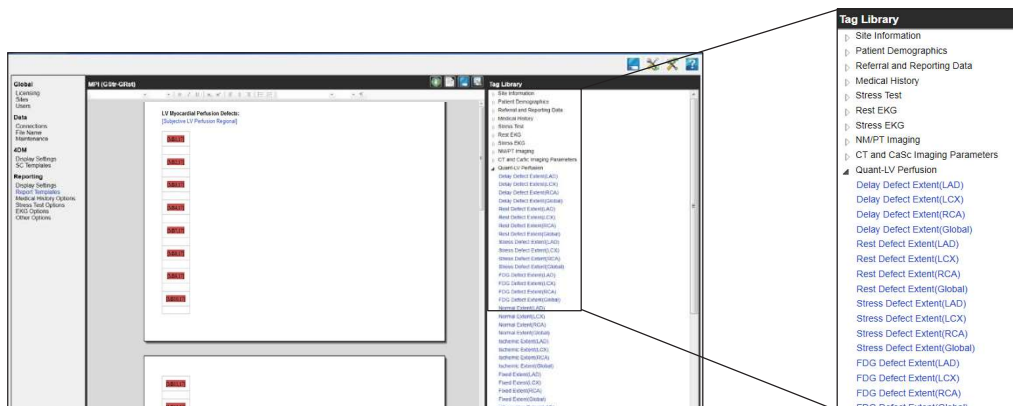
Global
Licensing
Sites
Users

Data
Connections
File Name
Maintenance

4DM
Display Settings
SC Templates

Reporting
Display Settings
Report Templates
Medical History Options
Stress Test Options
EKG Options
Other Options

MPI (G8tr-GRist)

LV Myocardial Perfusion Defects:
[Subjective LV Perfusion Regional]

Tag Library
Site Information
Patient Demographics
Referral and Reporting Data
Medical History
Stress Test
Rest EKG
Stress EKG
NM/PT Imaging
CT and CaSc Imaging Parameters
Quant-LV Perfusion
Delay Defect Extent(LAD)
Delay Defect Extent(LCX)
Delay Defect Extent(RCA)
Delay Defect Extent(Global)
Rest Defect Extent(LAD)
Rest Defect Extent(LCX)
Rest Defect Extent(RCA)
Rest Defect Extent(Global)
Stress Defect Extent(LAD)
Stress Defect Extent(LCX)
Stress Defect Extent(RCA)
Stress Defect Extent(Global)
FDG Defect Extent(LAD)
FDG Defect Extent(LCX)
FDG Defect Extent(RCA)
FDG Defect Extent(Global)
Normal Extent(LAD)
Normal Extent(LCX)
Normal Extent(RCA)
Normal Extent(Global)
Ischemic Extent(LAD)
Ischemic Extent(LCX)
Ischemic Extent(RCA)
Ischemic Extent(Global)
Fixed Extent(LAD)
Fixed Extent(LCX)
Fixed Extent(RCA)
Fixed Extent(Global)

Tag Library
Site Information
Patient Demographics
Referral and Reporting Data
Medical History
Stress Test
Rest EKG
Stress EKG
NM/PT Imaging
CT and CaSc Imaging Parameters
Quant-LV Perfusion
Delay Defect Extent(LAD)
Delay Defect Extent(LCX)
Delay Defect Extent(RCA)
Delay Defect Extent(Global)
Rest Defect Extent(LAD)
Rest Defect Extent(LCX)
Rest Defect Extent(RCA)
Rest Defect Extent(Global)
Stress Defect Extent(LAD)
Stress Defect Extent(LCX)
Stress Defect Extent(RCA)
Stress Defect Extent(Global)
FDG Defect Extent(LAD)
FDG Defect Extent(LCX)
FDG Defect Extent(RCA)
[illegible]